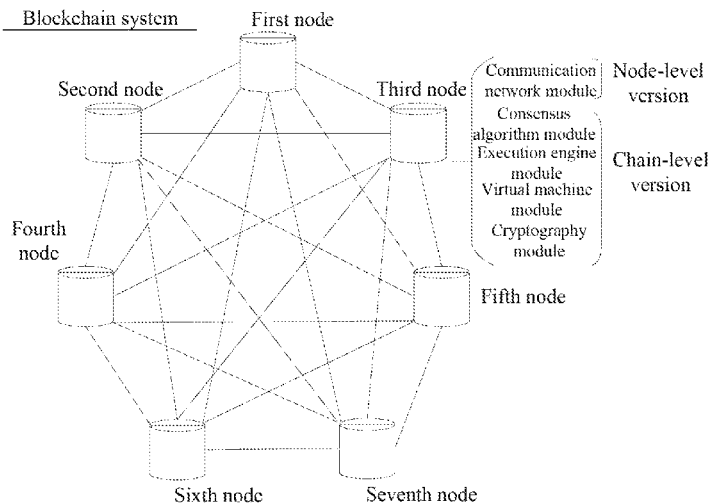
Blockchain system

First node

Second node

Third node

Communication network module

Node-level version

Consensus algorithm module

Execution engine module

Virtual machine module

Cryptography module

Chain-level version

Fourth node

Fifth node

Sixth node

Seventh node